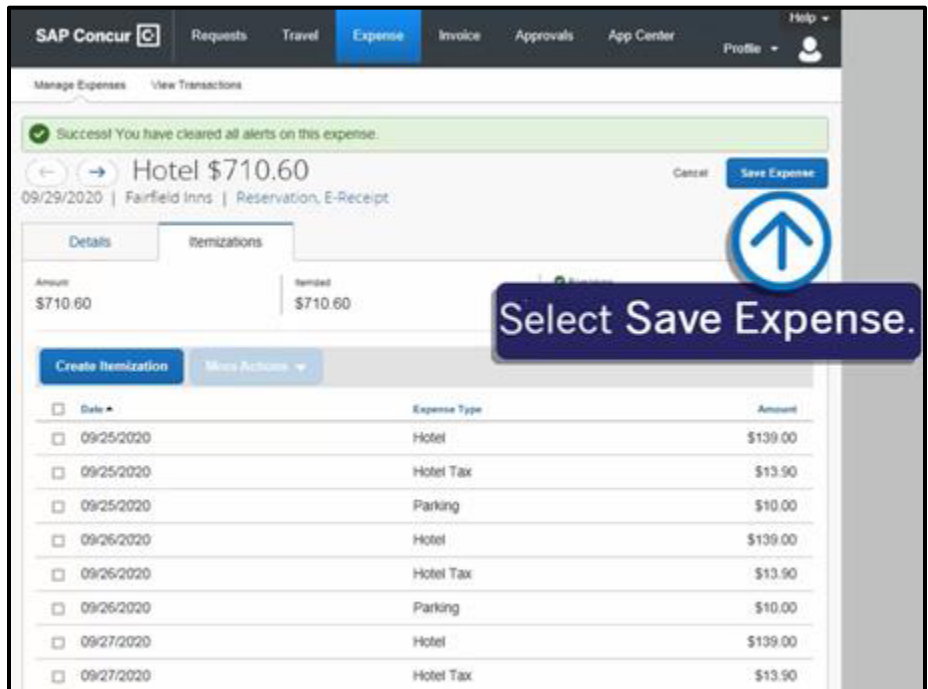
SAP Concur C  Requests  Travel  Expense  Invoice  Approvals  App Center  Help  Profile

Manage Expenses  View Transactions

Success! You have cleared all alerts on this expense.

Hotel $710.60

09/29/2020 | Fairfield Inns | Reservation, E-Receipt

Cancel  Save Expense

Details  Itemizations

Amount
$710.60

Itemized
$710.60

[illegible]

Select Save Expense.

Create Itemization  More Actions

| | Date | Expense Type | Amount |
|---|---|---|---|
| ☐ | 09/25/2020 | Hotel | $139.00 |
| ☐ | 09/25/2020 | Hotel Tax | $13.90 |
| ☐ | 09/25/2020 | Parking | $10.00 |
| ☐ | 09/26/2020 | Hotel | $139.00 |
| ☐ | 09/26/2020 | Hotel Tax | $13.90 |
| ☐ | 09/26/2020 | Parking | $10.00 |
| ☐ | 09/27/2020 | Hotel | $139.00 |
| ☐ | 09/27/2020 | Hotel Tax | $13.90 |